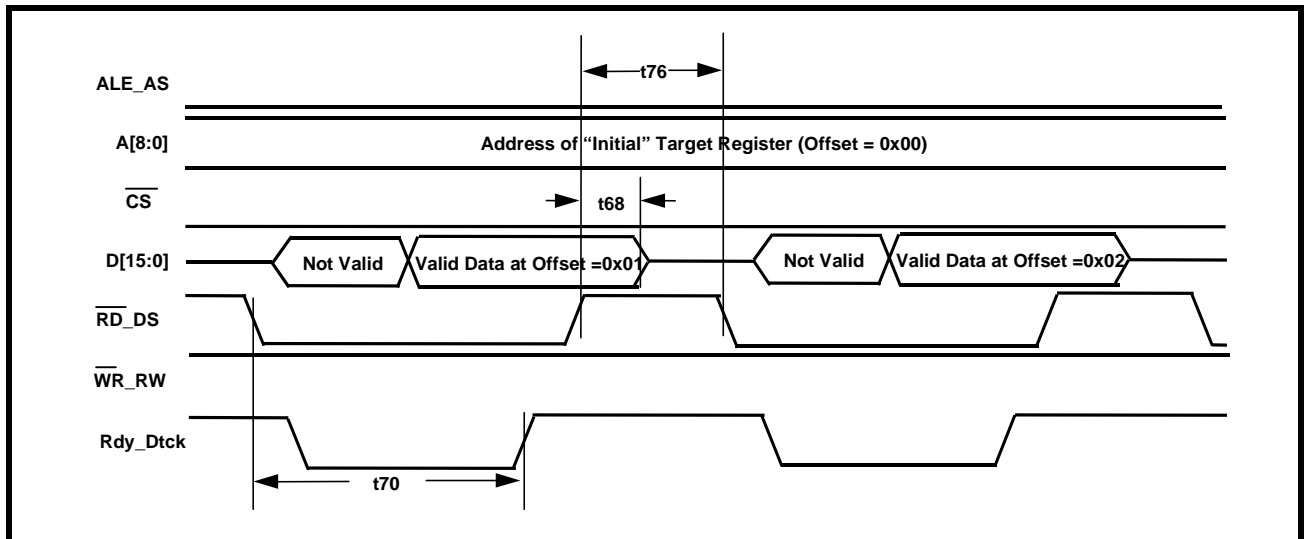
t76

ALE_AS

A[8:0]

Address of "Initial" Target Register (Offset = 0x00)

$\overline{CS}$

t68

D[15:0]

Not Valid

Valid Data at Offset =0x01

Not Valid

Valid Data at Offset =0x02

$\overline{RD}$_DS

$\overline{WR}$_RW

Rdy_Dtck

t70